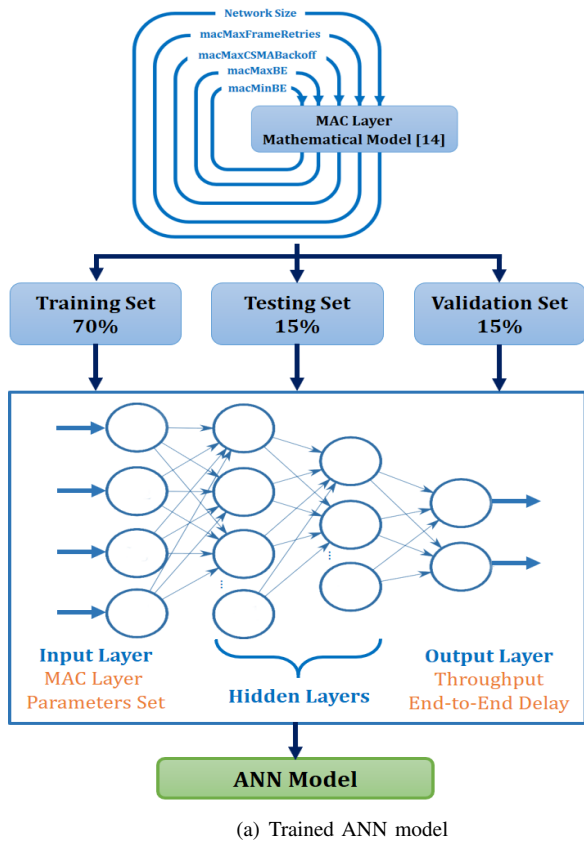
Network Size
macMaxFrameRetries
macMaxCSMABackoff
macMaxBE
macMinBE
MAC Layer
Mathematical Model [14]

Training Set
70%

Testing Set
15%

Validation Set
15%

Input Layer
MAC Layer
Parameters Set

Hidden Layers

Output Layer
Throughput
End-to-End Delay

ANN Model

(a) Trained ANN model